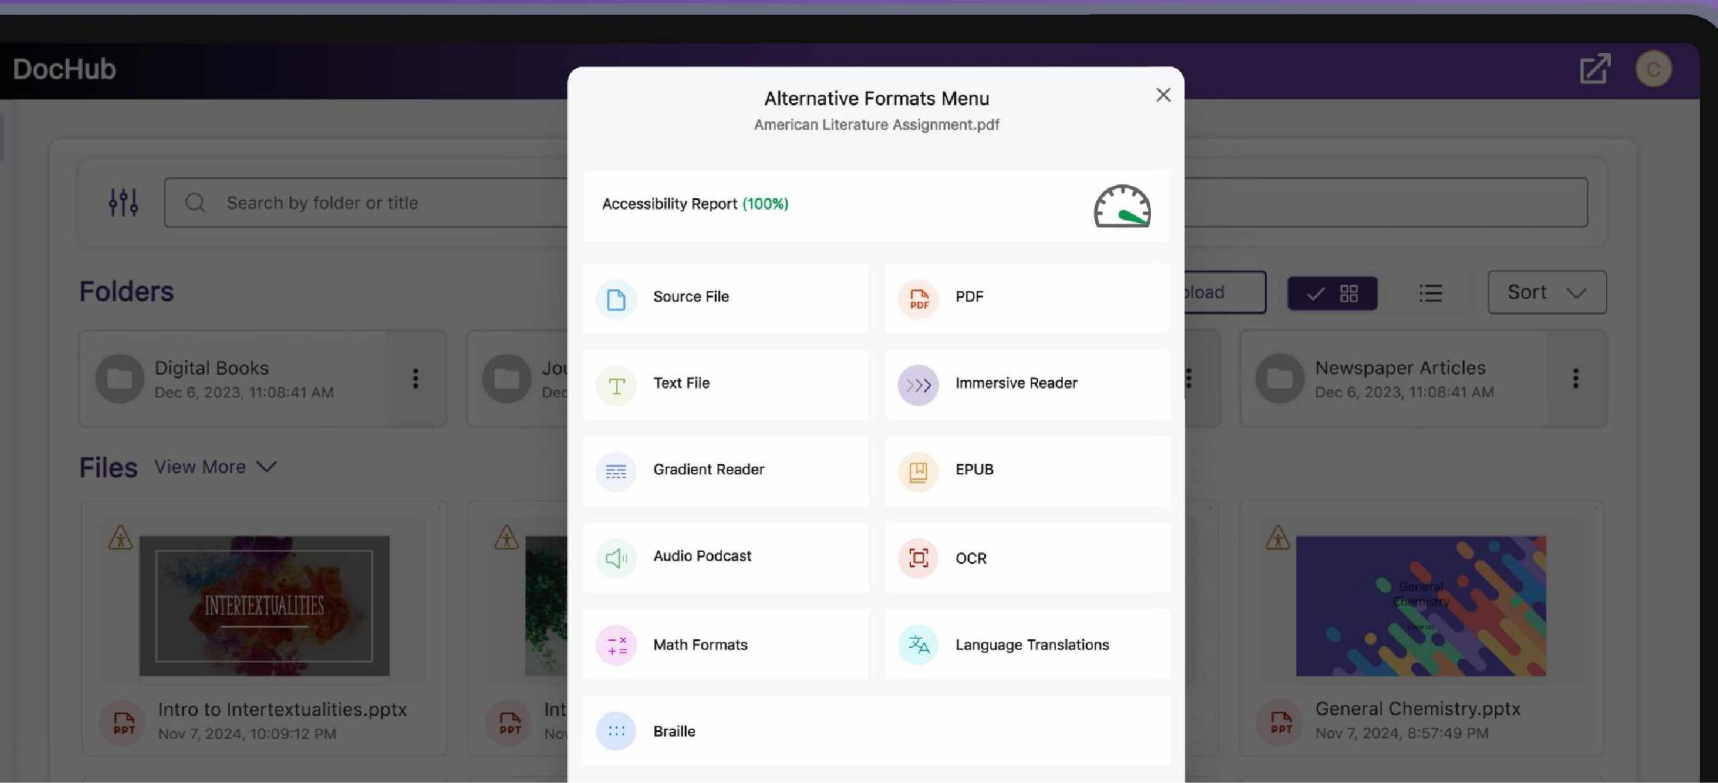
DocHub

C

Search by folder or title

Folders

Digital Books
Dec 6, 2023, 11:08:41 AM

Jo
Dec

Files View More

INTERTEXTUALITIES

PPT
Intro to Intertextualities.pptx
Nov 7, 2024, 10:09:12 PM

PPT
Int
No

load

Sort

Newspaper Articles
Dec 6, 2023, 11:08:41 AM

General Chemistry

PPT
General Chemistry.pptx
Nov 7, 2024, 8:57:49 PM

Alternative Formats Menu
American Literature Assignment.pdf

Accessibility Report (100%)

Source File

PDF

PDF

Text File

Immersive Reader

Gradient Reader

EPUB

Audio Podcast

OCR

Math Formats

Language Translations

Braille